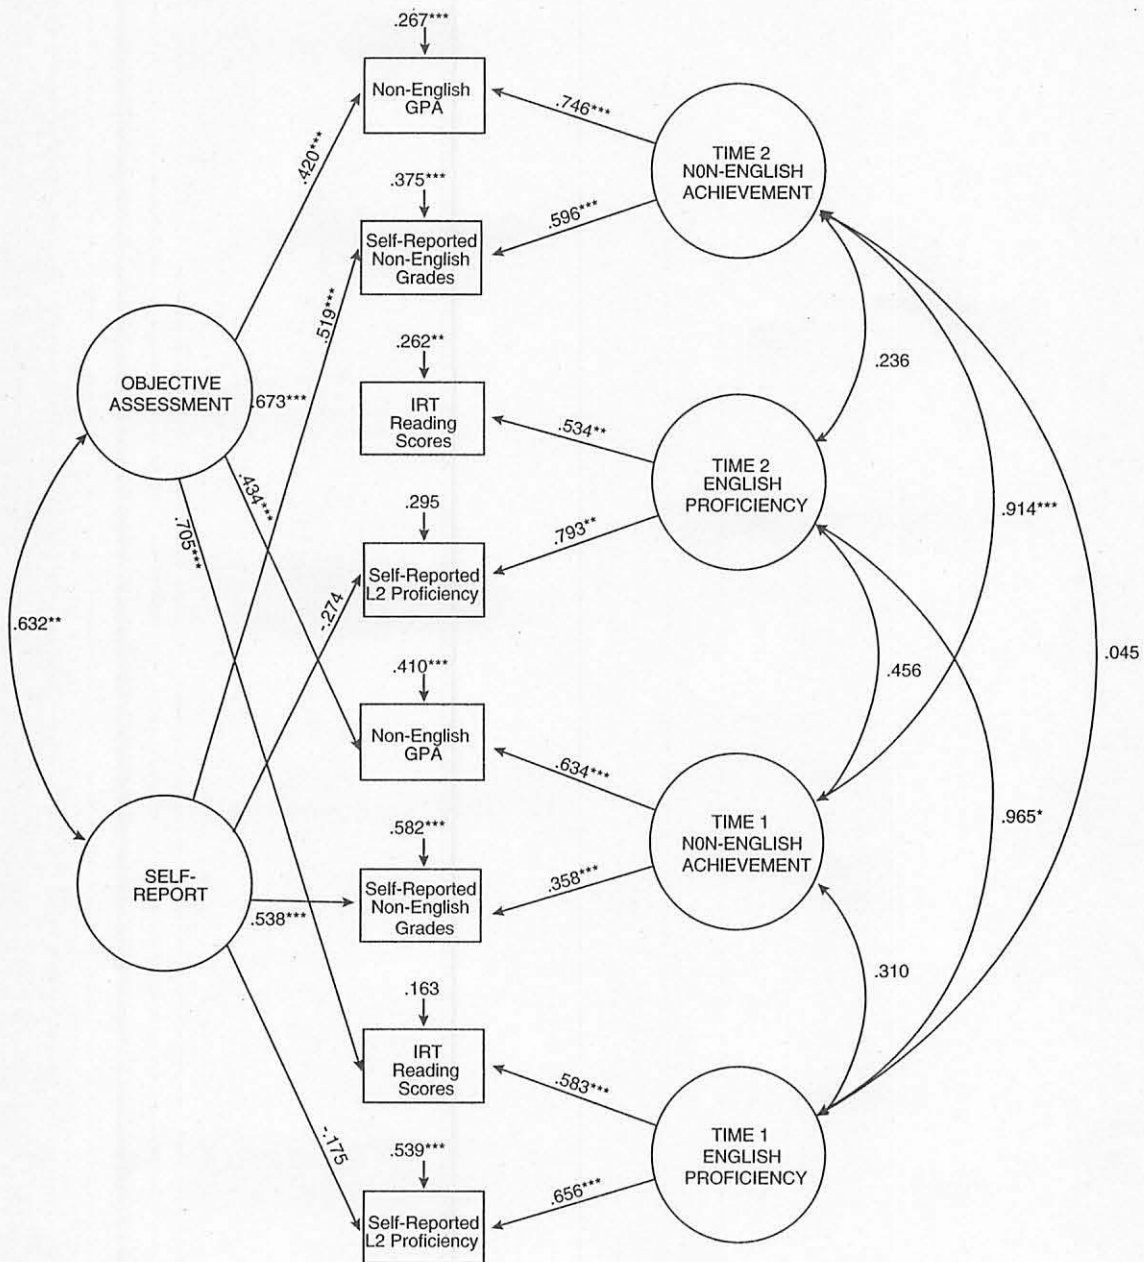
.267***

Non-English GPA

.746***

TIME 2 N0N-ENGLISH ACHIEVEMENT

.420***

.375***

.596***

Self-Reported Non-English Grades

.519***

.262**

.236

OBJECTIVE ASSESSMENT

.673***

IRT Reading Scores

.534**

TIME 2 ENGLISH PROFICIENCY

.434***

.705****

.295

.914***

.793**

Self-Reported L2 Proficiency

.632**

.274

.045

.410***

.456

Non-English GPA

.634***

TIME 1 N0N-ENGLISH ACHIEVEMENT

.965*

.582***

SELF-REPORT

.358***

Self-Reported Non-English Grades

.538***

.310

.163

IRT Reading Scores

.583***

-.175

.539***

TIME 1 ENGLISH PROFICIENCY

.656***

Self-Reported L2 Proficiency